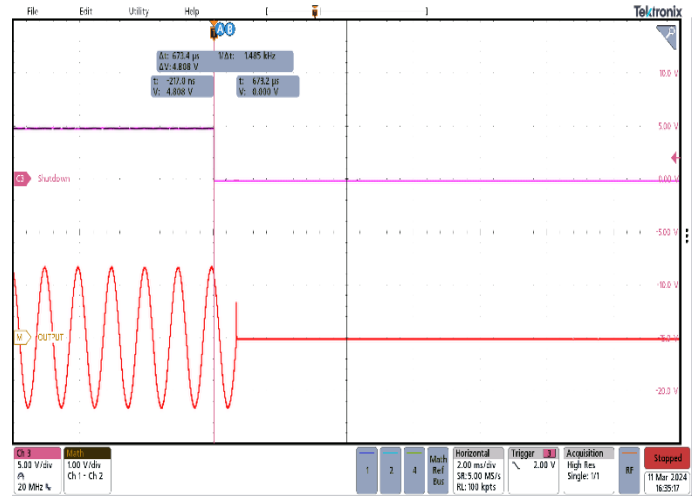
File Edit Utility Help

Tektronix

A B

Δt: 673.4 µs 1/Δt: 1.485 kHz
ΔV: 4.808 V

t: -217.0 ns
V: 4.808 V

t: 673.2 µs
V: 0.000 V

10.0 V

5.00 V

C3 Shutdown

0.00 V

-5.00 V

-10.0 V

M OUTPUT

-15.0 V

-20.0 V

Ch 3
5.00 V/div
20 MHz

Math
1.00 V/div
Ch 1 - Ch 2

1 2 4 Math Ref Bus

Horizontal
2.00 ms/div
SR: 5.00 MS/s
RL: 100 kpts

Trigger 3
2.00 V

Acquisition
High Res
Single: 1/1

RF

Stopped
11 Mar 2024
16:35:17